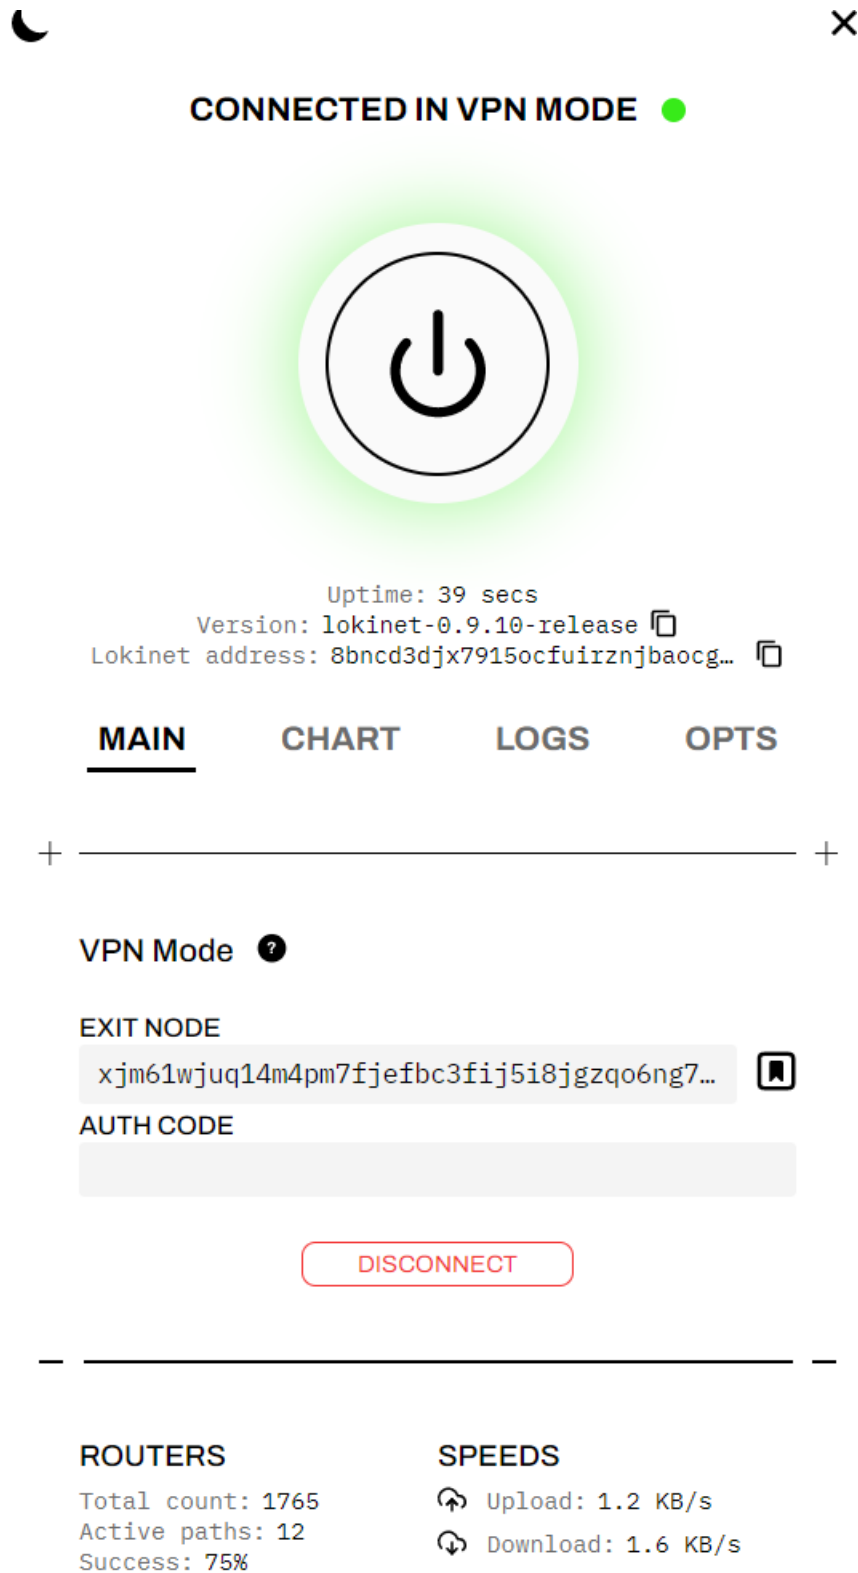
CONNECTED IN VPN MODE

Uptime: 39 secs
Version: lokinet-0.9.10-release
Lokinet address: 8bncd3djx7915ocfuirznjbaocg…

MAIN CHART LOGS OPTS

+ +

VPN Mode ?

EXIT NODE
xjm61wjuq14m4pm7fjefbc3fij5i8jgzqo6ng7…
AUTH CODE

DISCONNECT

ROUTERS
Total count: 1765
Active paths: 12
Success: 75%

SPEEDS
Upload: 1.2 KB/s
Download: 1.6 KB/s